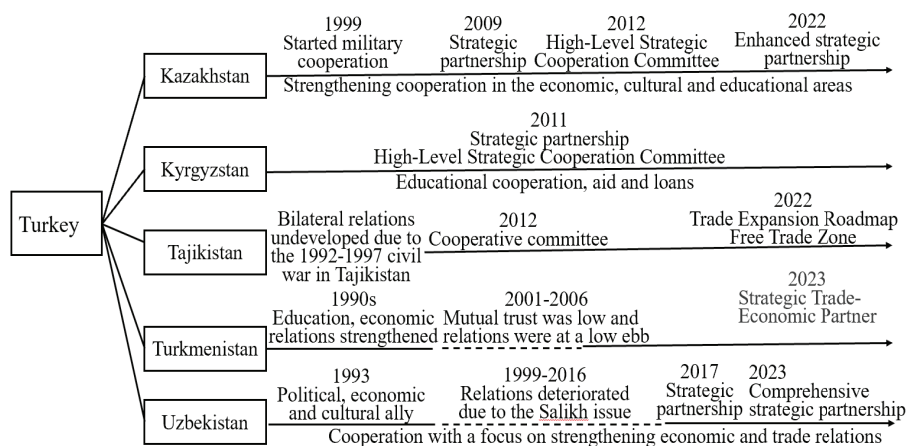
Turkey

Kazakhstan

1999
Started military cooperation

2009
Strategic partnership

2012
High-Level Strategic Cooperation Committee

2022
Enhanced strategic partnership

Strengthening cooperation in the economic, cultural and educational areas

Kyrgyzstan

2011
Strategic partnership
High-Level Strategic Cooperation Committee

Educational cooperation, aid and loans

Tajikistan

Bilateral relations undeveloped due to the 1992-1997 civil war in Tajikistan

2012
Cooperative committee

2022
Trade Expansion Roadmap
Free Trade Zone

Turkmenistan

1990s
Education, economic relations strengthened

2001-2006
Mutual trust was low and relations were at a low ebb

2023
Strategic Trade-Economic Partner

Uzbekistan

1993
Political, economic and cultural ally

1999-2016
Relations deteriorated due to the Salikh issue

2017
Strategic partnership

2023
Comprehensive strategic partnership

Cooperation with a focus on strengthening economic and trade relations